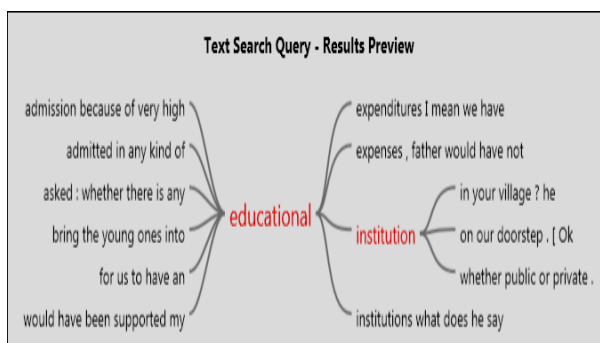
Text Search Query - Results Preview

admission because of very high
admitted in any kind of
asked : whether there is any
bring the young ones into
for us to have an
would have been supported my

educational

expenditures I mean we have
expenses , father would have not

institution

in your village ? he
on our doorstep . [ Ok
whether public or private .

institutions what does he say